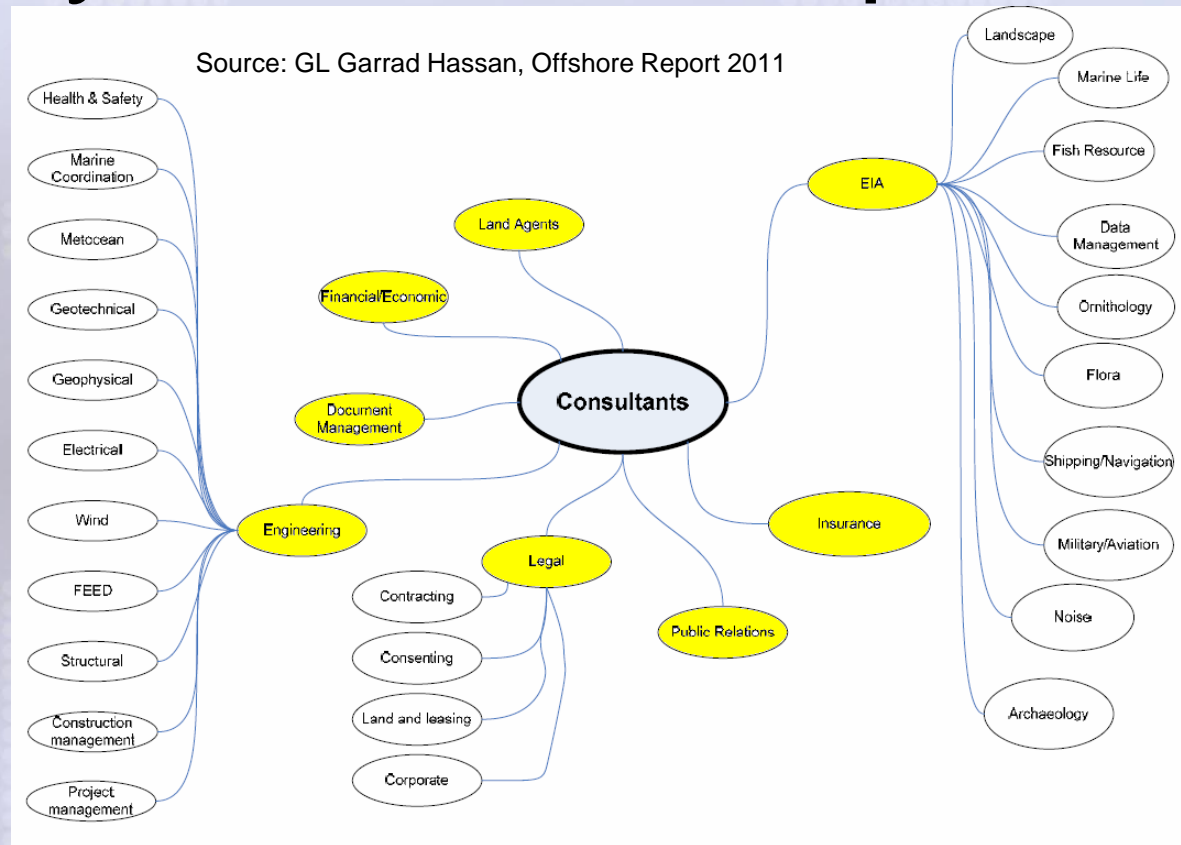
Source: GL Garrad Hassan, Offshore Report 2011

Consultants

Land Agents

Financial/Economic

Document Management

Engineering

Health & Safety

Marine Coordination

Metocean

Geotechnical

Geophysical

Electrical

Wind

FEED

Structural

Construction management

Project management

Legal

Contracting

Consenting

Land and leasing

Corporate

Public Relations

Insurance

EIA

Landscape

Marine Life

Fish Resource

Data Management

Ornithology

Flora

Shipping/Navigation

Military/Aviation

Noise

Archaeology